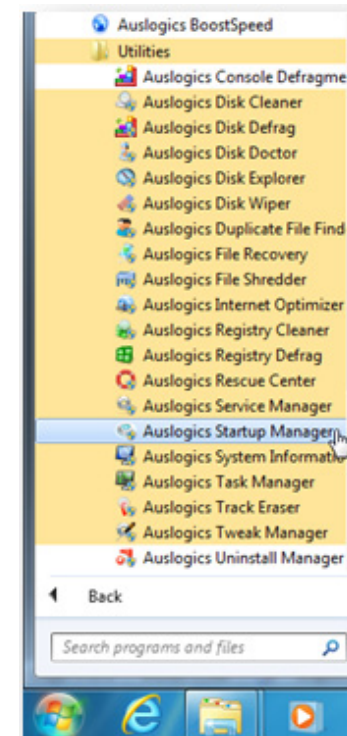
Auslogics BoostSpeed
Utilities
Auslogics Console Defragme
Auslogics Disk Cleaner
Auslogics Disk Defrag
Auslogics Disk Doctor
Auslogics Disk Explorer
Auslogics Disk Wiper
Auslogics Duplicate File Find
Auslogics File Recovery
Auslogics File Shredder
Auslogics Internet Optimizer
Auslogics Registry Cleaner
Auslogics Registry Defrag
Auslogics Rescue Center
Auslogics Service Manager
Auslogics Startup Manager
Auslogics System Informatio
Auslogics Task Manager
Auslogics Track Eraser
Auslogics Tweak Manager
Auslogics Uninstall Manager
Back
Search programs and files